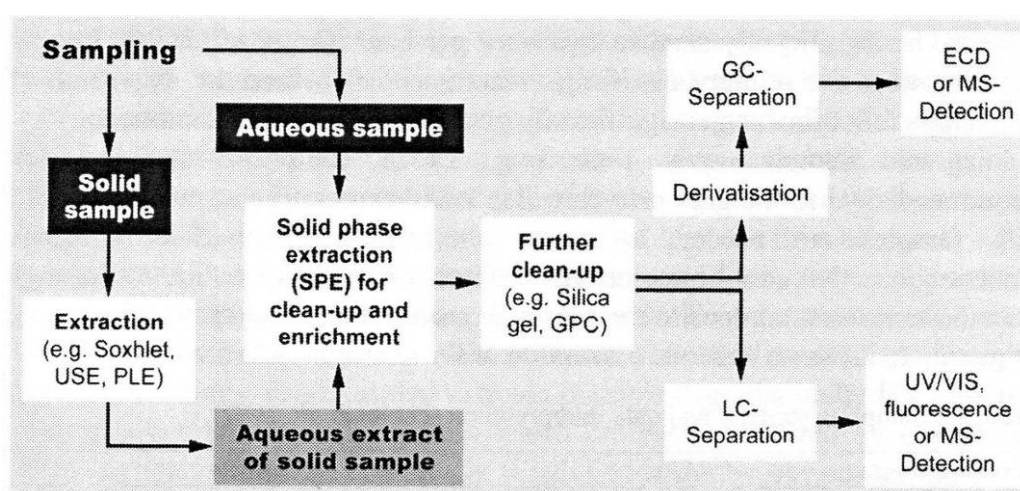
Sampling

Aqueous sample

Solid sample

Solid phase extraction (SPE) for clean-up and enrichment

Extraction (e.g. Soxhlet, USE, PLE)

Aqueous extract of solid sample

Further clean-up (e.g. Silica gel, GPC)

GC-Separation

ECD or MS-Detection

Derivatisation

LC-Separation

UV/VIS, fluorescence or MS-Detection